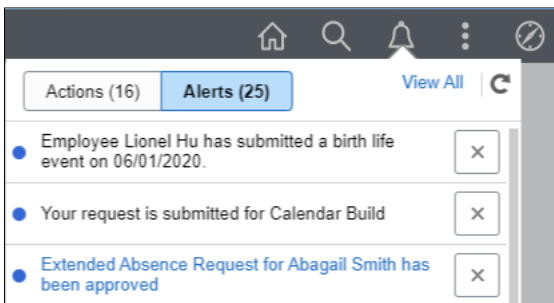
Actions (16)
Alerts (25)
View All

Employee Lionel Hu has submitted a birth life event on 06/01/2020.
×

Your request is submitted for Calendar Build
×

Extended Absence Request for Abagail Smith has been approved
×